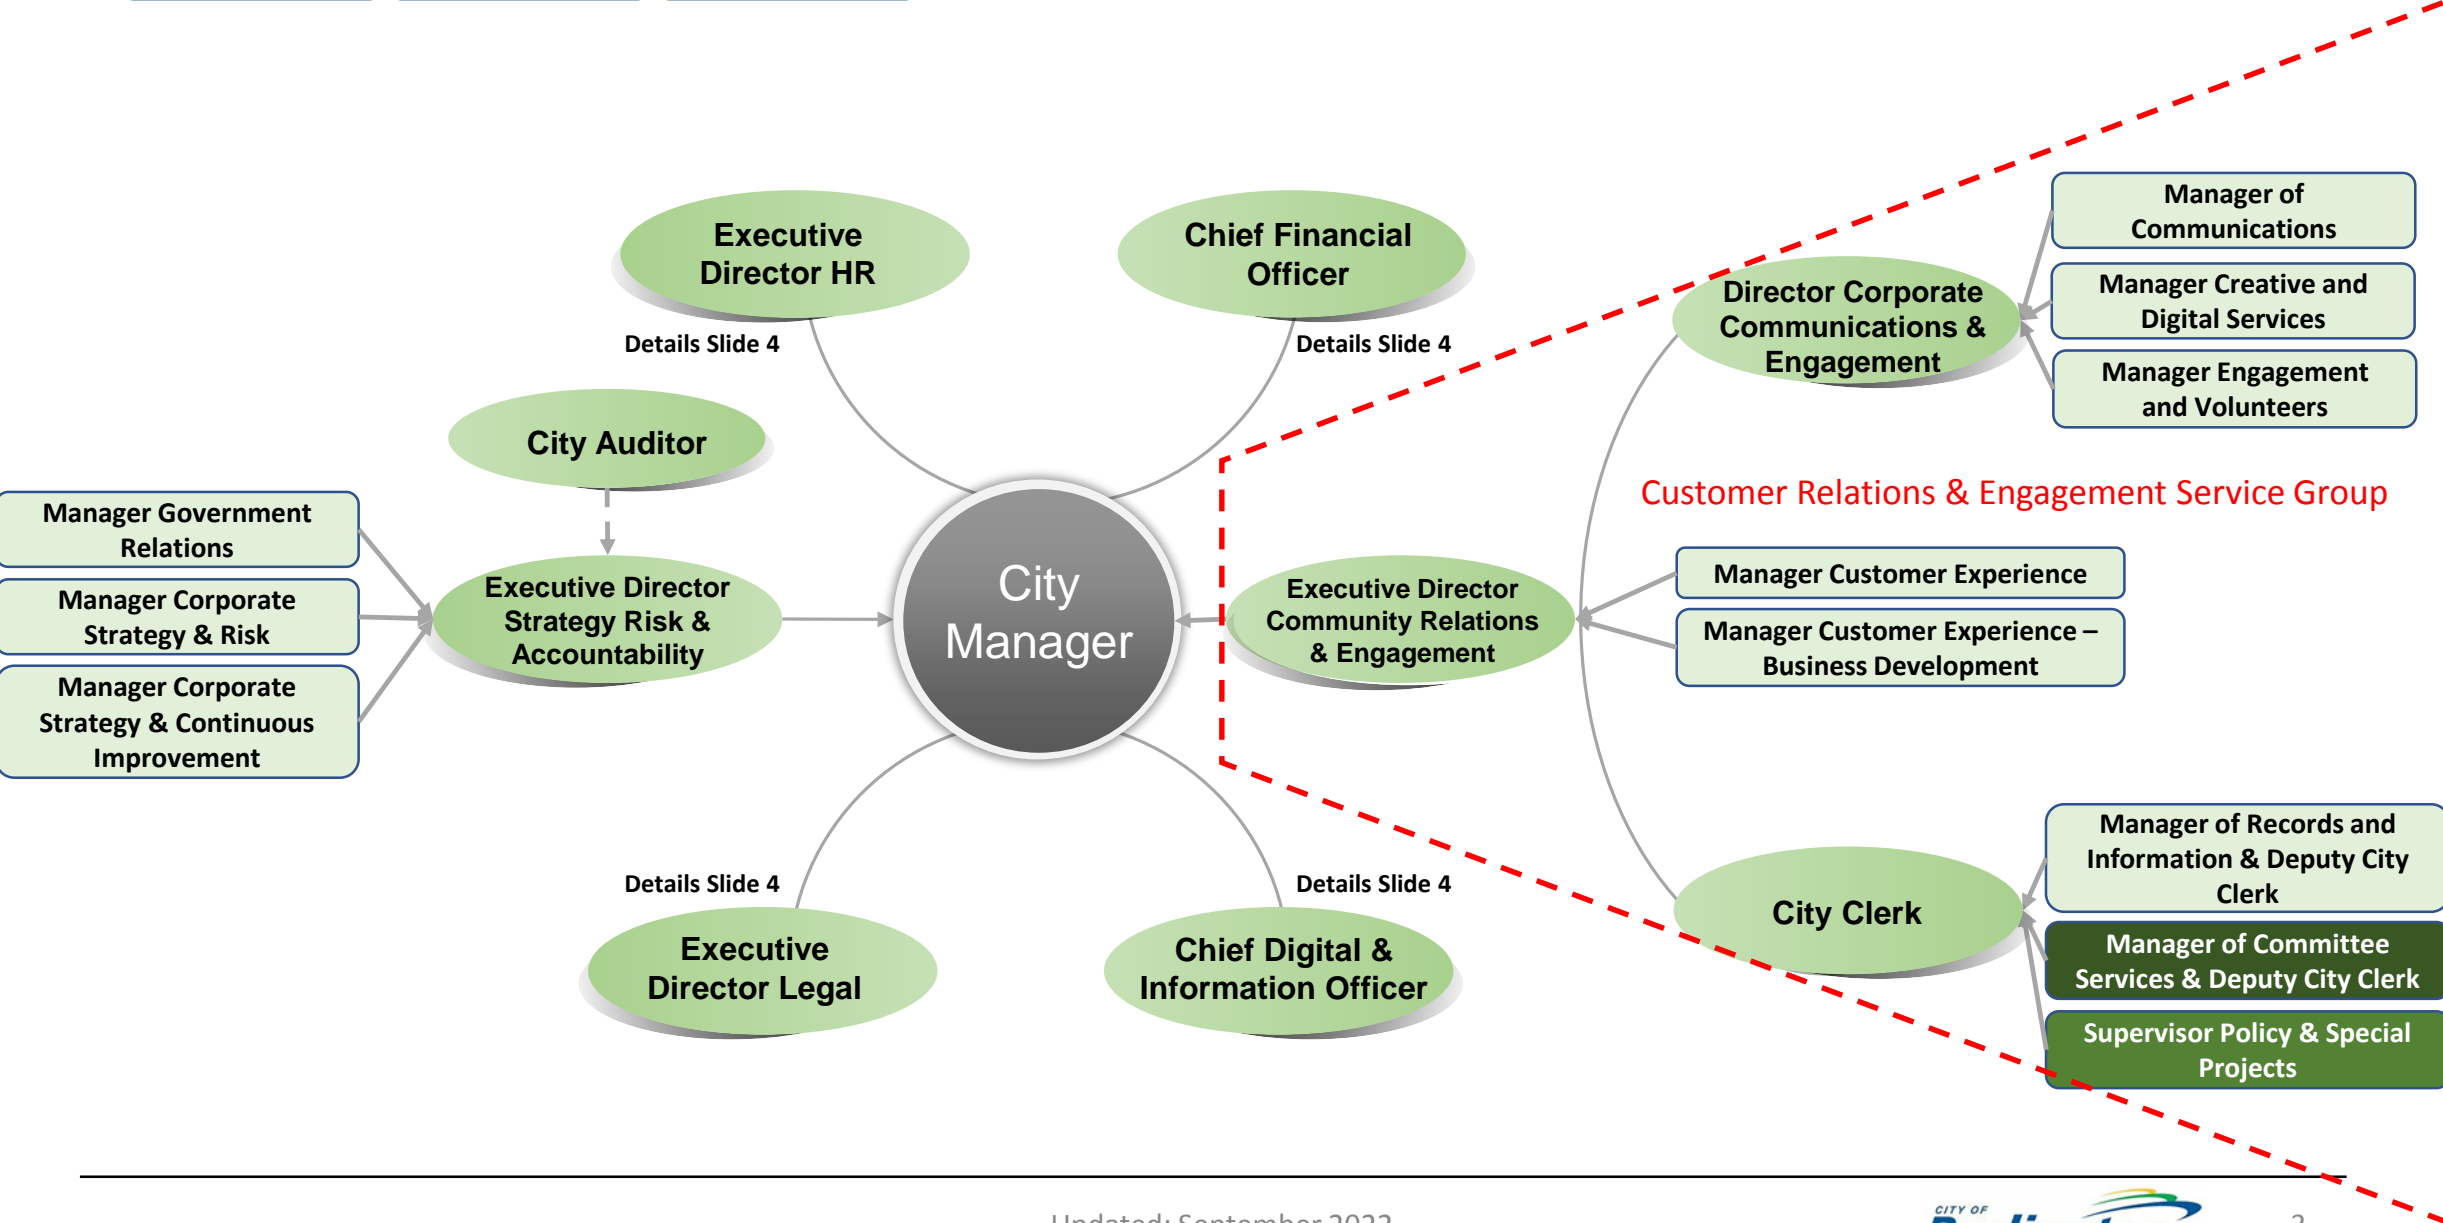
Executive Director HR

Chief Financial Officer

Details Slide 4

Details Slide 4

City Auditor

Manager Government Relations

Manager Corporate Strategy & Risk

Manager Corporate Strategy & Continuous Improvement

Executive Director Strategy Risk & Accountability

City Manager

Executive Director Community Relations & Engagement

Director Corporate Communications & Engagement

Manager of Communications

Manager Creative and Digital Services

Manager Engagement and Volunteers

Customer Relations & Engagement Service Group

Manager Customer Experience

Manager Customer Experience – Business Development

City Clerk

Manager of Records and Information & Deputy City Clerk

Manager of Committee Services & Deputy City Clerk

Supervisor Policy & Special Projects

Details Slide 4

Details Slide 4

Executive Director Legal

Chief Digital & Information Officer

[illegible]

CITY OF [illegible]